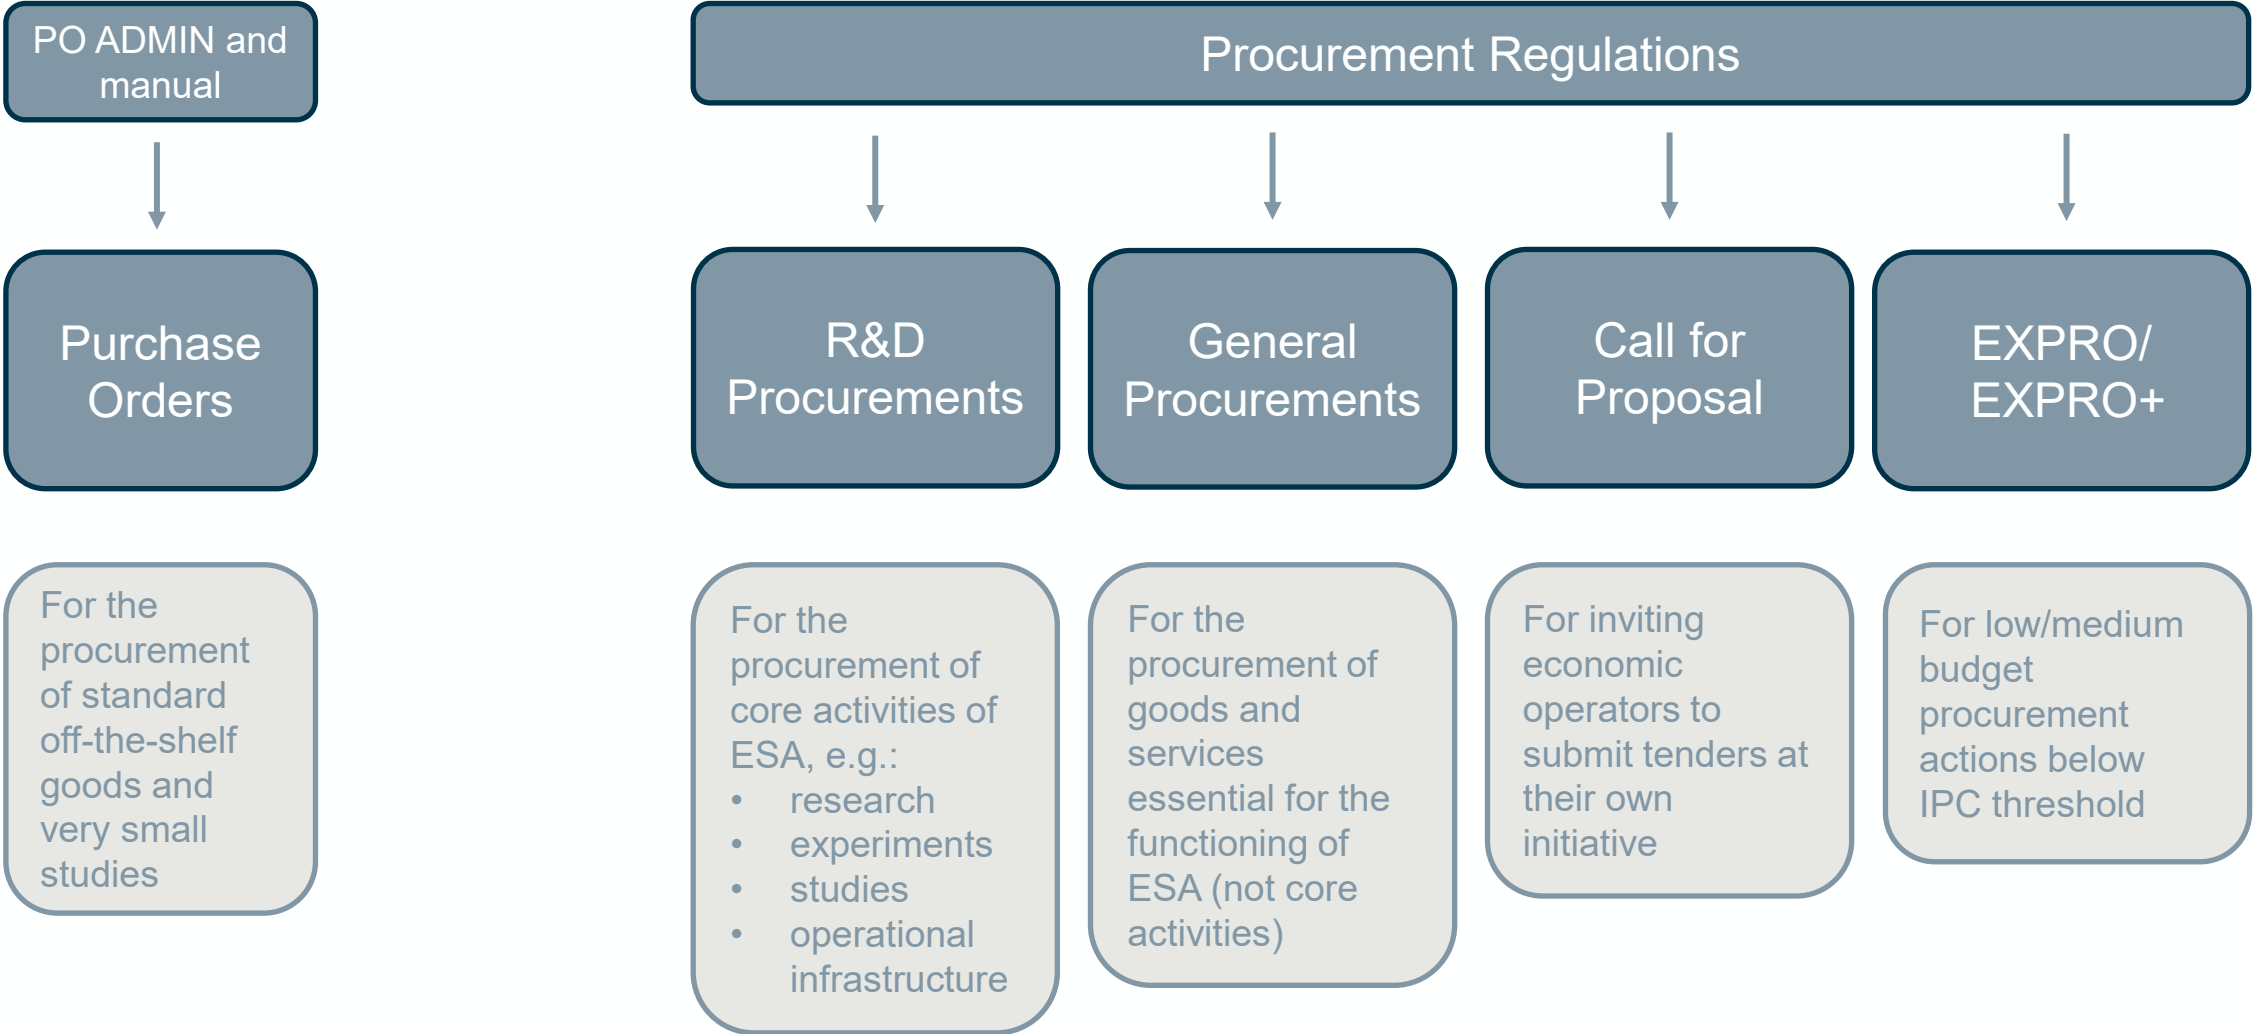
PO ADMIN and manual

Purchase Orders

For the procurement of standard off-the-shelf goods and very small studies

Procurement Regulations

R&D Procurements

General Procurements

Call for Proposal

EXPRO/ EXPRO+

For the procurement of core activities of ESA, e.g.:
• research
• experiments
• studies
• operational infrastructure

For the procurement of goods and services essential for the functioning of ESA (not core activities)

For inviting economic operators to submit tenders at their own initiative

For low/medium budget procurement actions below IPC threshold